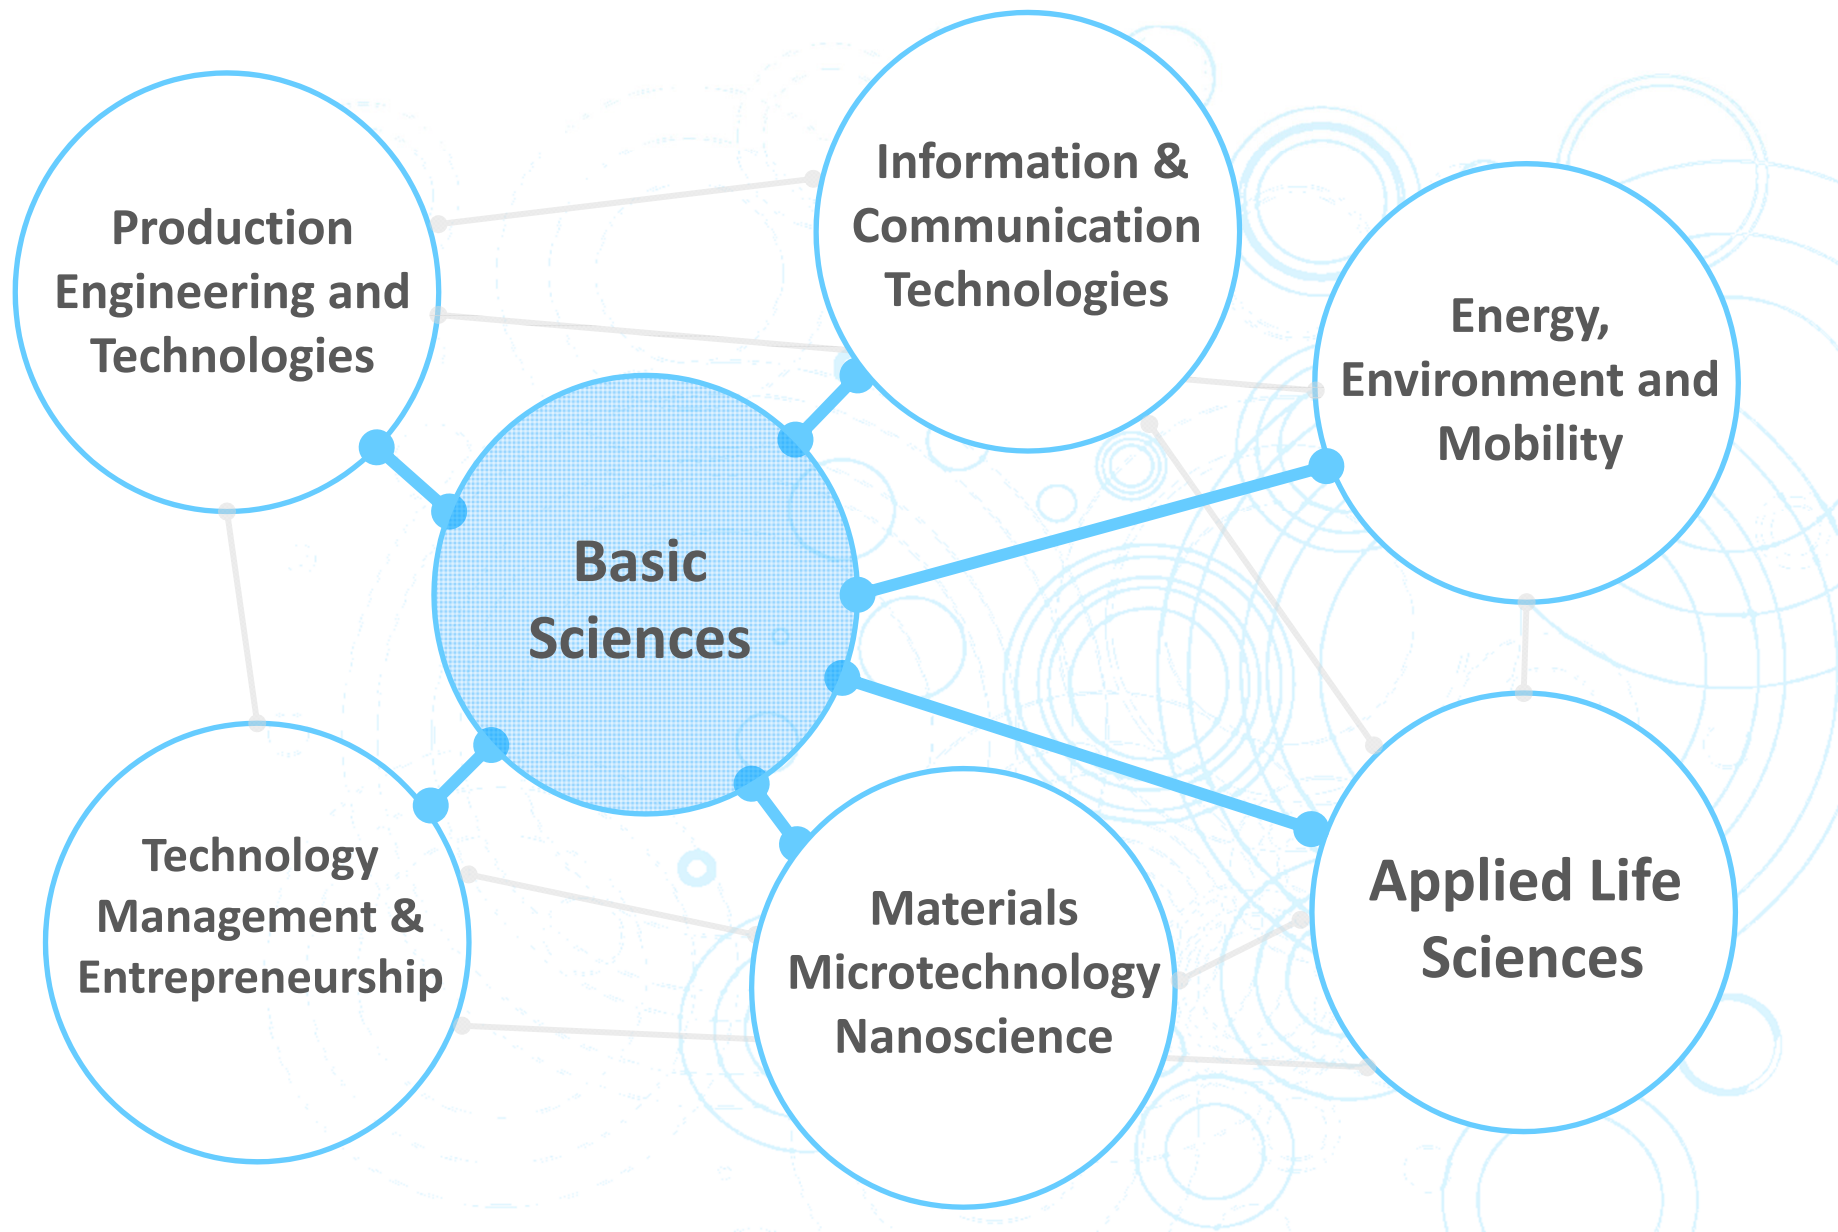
Production Engineering and Technologies

Information & Communication Technologies

Energy, Environment and Mobility

Basic Sciences

Technology Management & Entrepreneurship

Materials Microtechnology Nanoscience

Applied Life Sciences